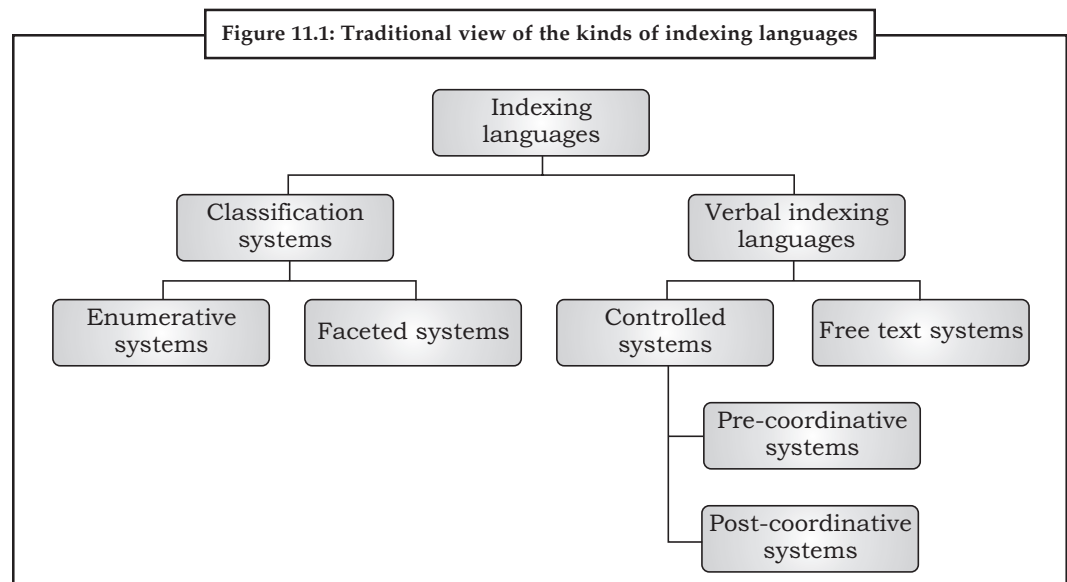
Figure 11.1: Traditional view of the kinds of indexing languages

Indexing languages

Classification systems

Verbal indexing languages

Enumerative systems

Faceted systems

Controlled systems

Free text systems

Pre-coordinative systems

Post-coordinative systems